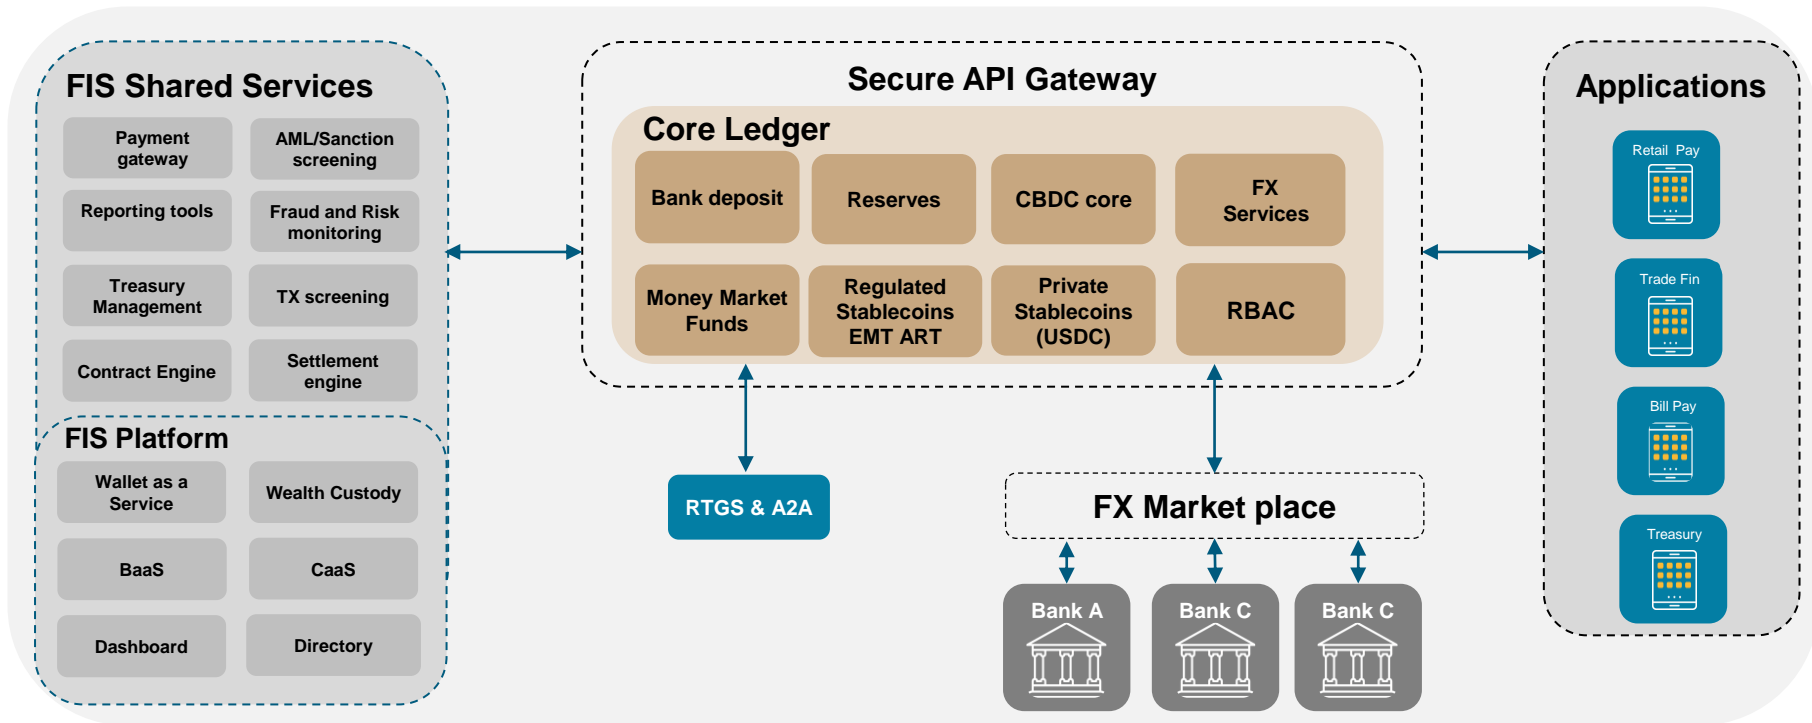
FIS Shared Services

Payment gateway

AML/Sanction screening

Reporting tools

Fraud and Risk monitoring

Treasury Management

TX screening

Contract Engine

Settlement engine

FIS Platform

Wallet as a Service

Wealth Custody

BaaS

CaaS

Dashboard

Directory

Secure API Gateway

Core Ledger

Bank deposit

Reserves

CBDC core

FX Services

Money Market Funds

Regulated Stablecoins EMT ART

Private Stablecoins (USDC)

RBAC

RTGS & A2A

FX Market place

Bank A

Bank C

Bank C

Applications

Retail Pay

Trade Fin

Bill Pay

Treasury